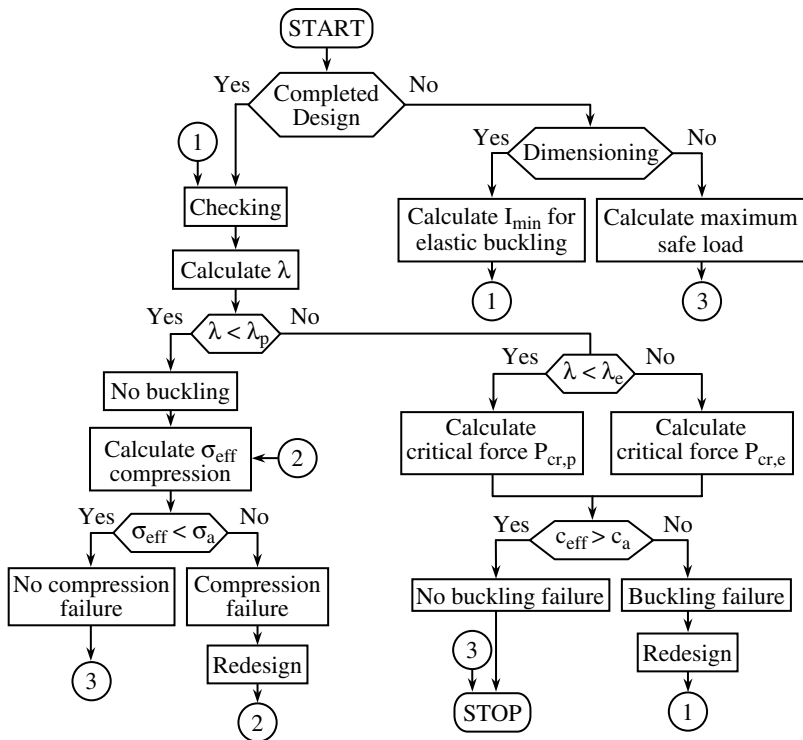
START

Yes Completed Design No

Yes Dimensioning No

1

Checking

Calculate $I_{min}$ for elastic buckling

Calculate maximum safe load

1

3

Calculate $\lambda$

Yes $\lambda < \lambda_p$ No

No buckling

Yes $\lambda < \lambda_e$ No

Calculate $\sigma_{eff}$ compression

2

Calculate critical force $P_{cr,p}$

Calculate critical force $P_{cr,e}$

Yes $\sigma_{eff} < \sigma_a$ No

Yes $c_{eff} > c_a$ No

No compression failure

Compression failure

No buckling failure

Buckling failure

3

Redesign

3

Redesign

2

STOP

1